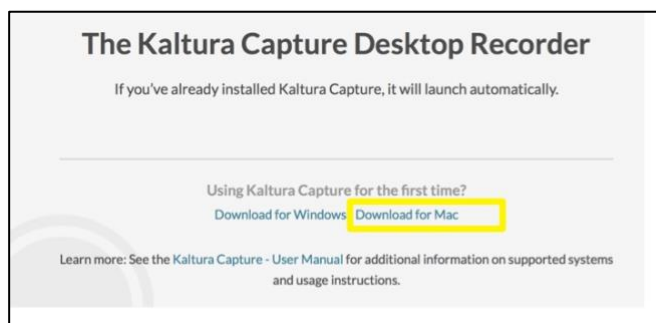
The Kaltura Capture Desktop Recorder

If you've already installed Kaltura Capture, it will launch automatically.

Using Kaltura Capture for the first time?

Download for Windows Download for Mac

Learn more: See the Kaltura Capture - User Manual for additional information on supported systems and usage instructions.